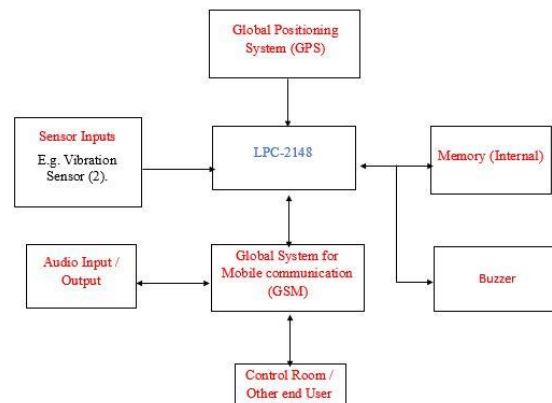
Global Positioning System (GPS)

Sensor Inputs
E.g. Vibration Sensor (2).

LPC-2148

Memory (Internal)

Audio Input / Output

Global System for Mobile communication (GSM)

Buzzer

Control Room / Other end User